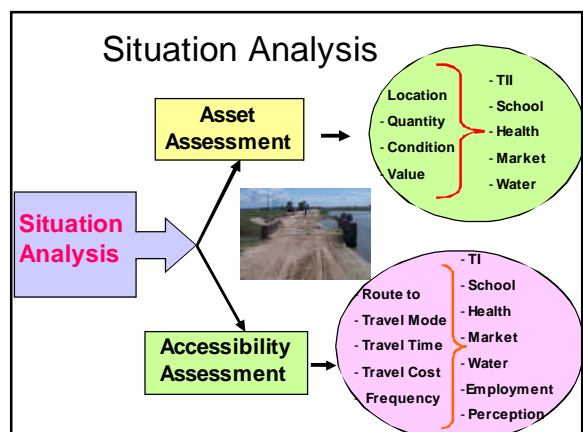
Situation Analysis

Situation Analysis

Asset Assessment

Location
- Quantity
- Condition
Value

- TII
- School
- Health
- Market
- Water

Accessibility Assessment

- Route to
- Travel Mode
- Travel Time
- Travel Cost
Frequency

- TI
- School
- Health
- Market
- Water
-Employment
- Perception